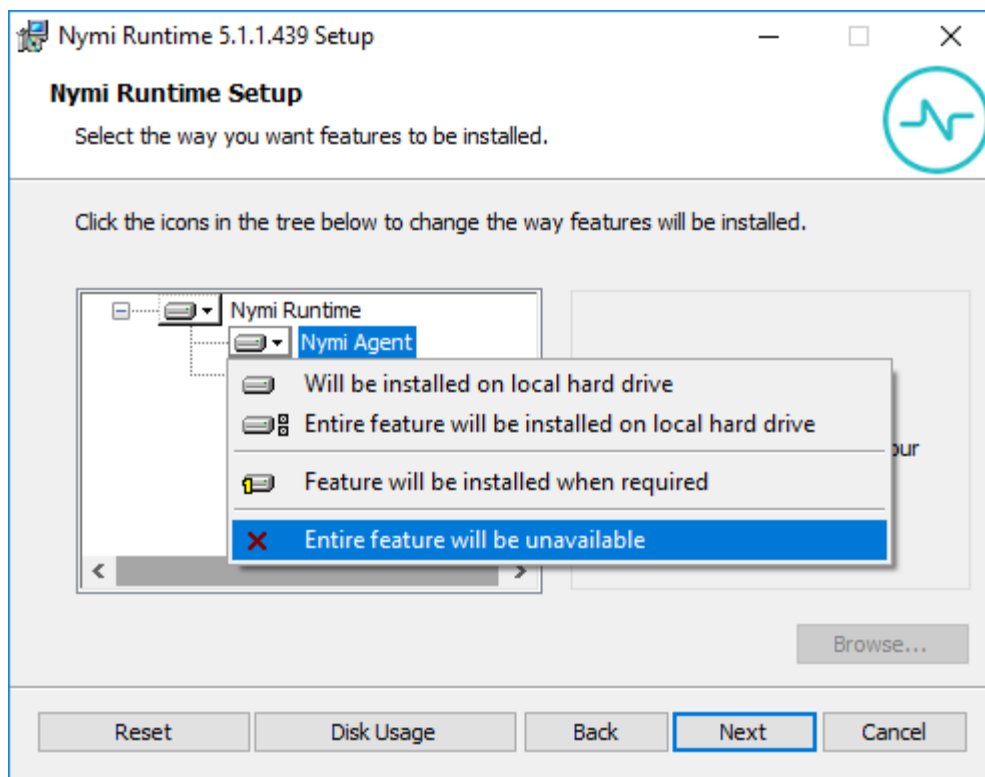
Nymi Runtime 5.1.1.439 Setup

Nymi Runtime Setup

Select the way you want features to be installed.

Click the icons in the tree below to change the way features will be installed.

Nymi Runtime
Nymi Agent

Will be installed on local hard drive
Entire feature will be installed on local hard drive
Feature will be installed when required
Entire feature will be unavailable

our

Browse...

Reset
Disk Usage
Back
Next
Cancel